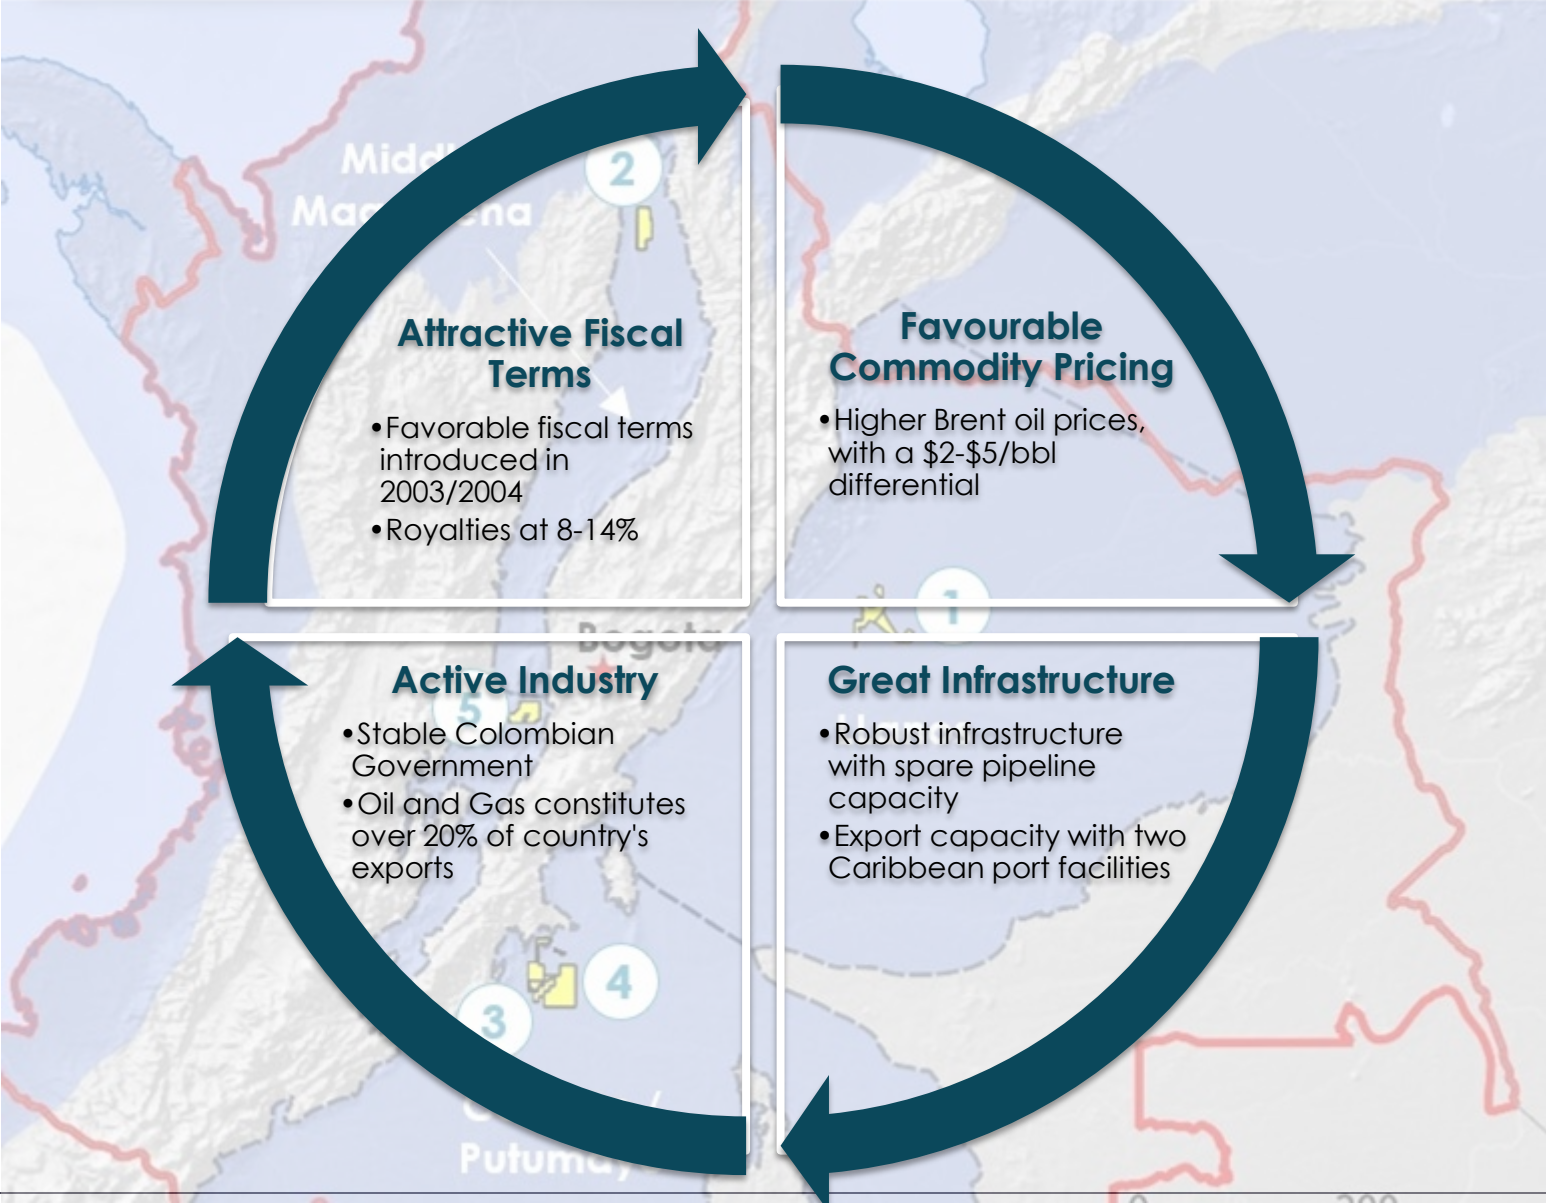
Attractive Fiscal Terms

•Favorable fiscal terms introduced in 2003/2004

•Royalties at 8-14%

Favourable Commodity Pricing

•Higher Brent oil prices, with a \$2-\$5/bbl differential

Active Industry

•Stable Colombian Government

•Oil and Gas constitutes over 20% of country's exports

Great Infrastructure

•Robust infrastructure with spare pipeline capacity

•Export capacity with two Caribbean port facilities